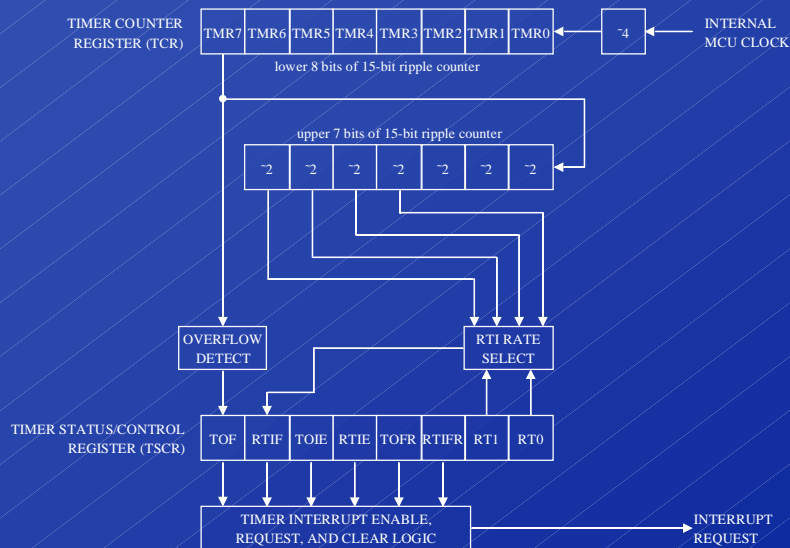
TIMER COUNTER REGISTER (TCR)

| TMR7 | TMR6 | TMR5 | TMR4 | TMR3 | TMR2 | TMR1 | TMR0 |
|---|---|---|---|---|---|---|---|

˜4

INTERNAL MCU CLOCK

lower 8 bits of 15-bit ripple counter

upper 7 bits of 15-bit ripple counter

| ˜2 | ˜2 | ˜2 | ˜2 | ˜2 | ˜2 | ˜2 |
|---|---|---|---|---|---|---|

OVERFLOW DETECT

RTI RATE SELECT

TIMER STATUS/CONTROL REGISTER (TSCR)

| TOF | RTIF | TOIE | RTIE | TOFR | RTIFR | RT1 | RT0 |
|---|---|---|---|---|---|---|---|

TIMER INTERRUPT ENABLE, REQUEST, AND CLEAR LOGIC

INTERRUPT REQUEST